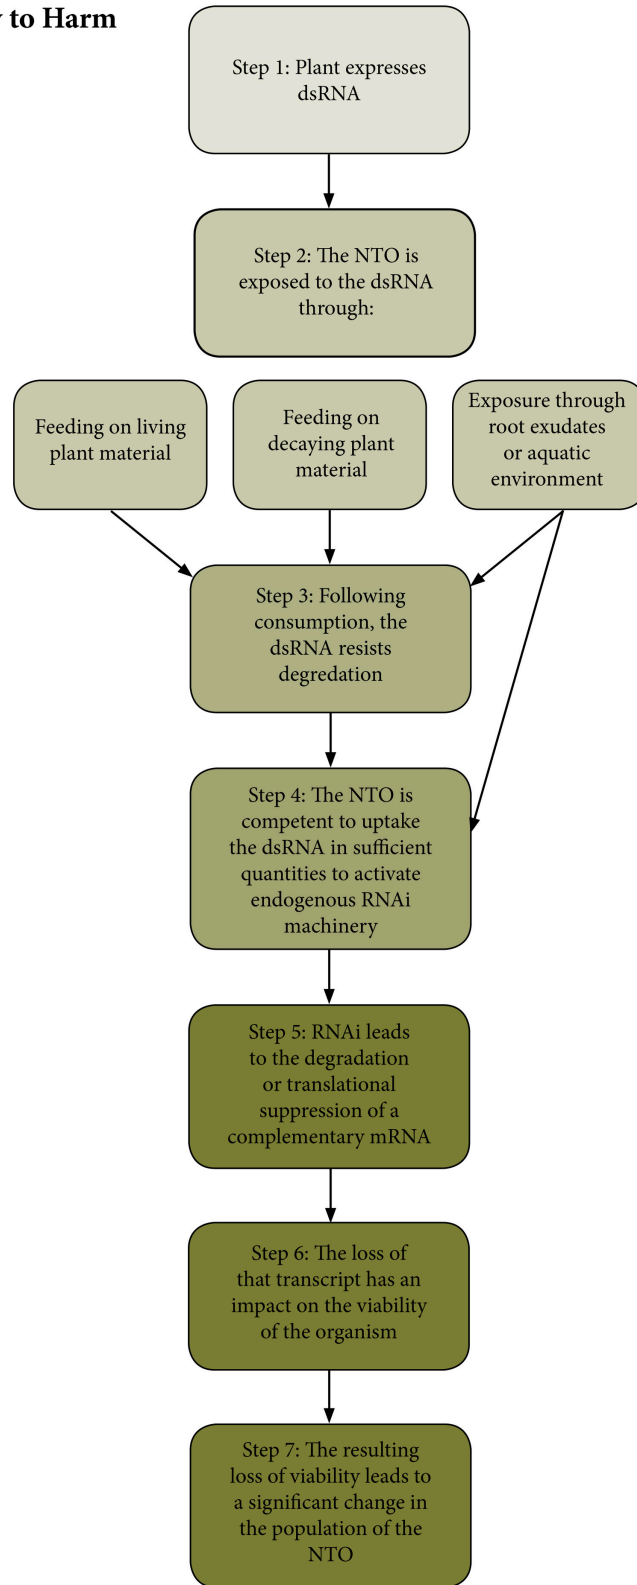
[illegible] to Harm

Step 1: Plant expresses dsRNA

Step 2: The NTO is exposed to the dsRNA through:

Feeding on living plant material

Feeding on decaying plant material

Exposure through root exudates or aquatic environment

Step 3: Following consumption, the dsRNA resists degredation

Step 4: The NTO is competent to uptake the dsRNA in sufficient quantities to activate endogenous RNAi machinery

Step 5: RNAi leads to the degradation or translational suppression of a complementary mRNA

Step 6: The loss of that transcript has an impact on the viability of the organism

Step 7: The resulting loss of viability leads to a significant change in the population of the NTO